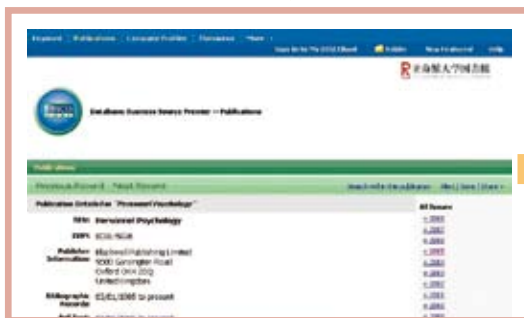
Keyword Publications Company Profiles Thesaurus More · Sign In to My EBSCOhost Folder New Features! Help

R 北海道大学図書館

Database: Business Source Premier -- Publications

Publications

Previous Record Next Record

Search within this publication Alert / Save / Share

Publication Details For "Personnel Psychology"

Title: Personnel Psychology

ISSN: 0031-5826

Publisher Information: Blackwell Publishing Limited 9600 Garsington Road Oxford OX4 2DQ United Kingdom

Bibliographic Records: 03/01/1965 to present

All Issues

+ 2005
+ 2004
+ 2003
+ 2002
+ 2001
+ 2000
+ 1999
+ 1998
+ 1997
+ 1996
+ 1995
+ 1994